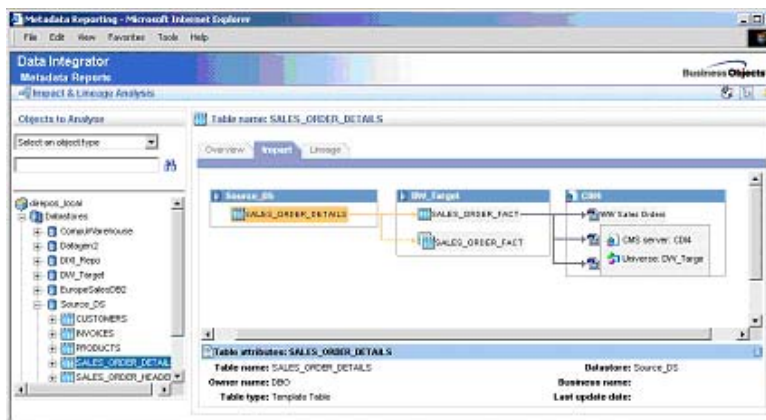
Metadata Reporting - Microsoft Internet Explorer

File Edit View Favorites Tools Help

Data Integrator
Metadata Reports

Business Objects

Impact & Lineage Analysis

Objects to Analyze

Select an object type

direpos_local
Datastores
CompuWarehouse
Datagen2
DIXI_Repo
DW_Target
EuropeSalesDB2
Source_DS
CUSTOMERS
INVOICES
PRODUCTS
SALES_ORDER_DETAIL
SALES_ORDER_HEADE

Table name: SALES_ORDER_DETAILS

Overview Impact Lineage

Source_DS
SALES_ORDER_DETAILS

DW_Target
SALES_ORDER_FACT
SALES_ORDER_FACT

CDI4
WW Sales Orders
CMS server: CDI4
Universe: DW_Targe

Table attributes: SALES_ORDER_DETAILS

Table name: SALES_ORDER_DETAILS
Owner name: DBO
Table type: Template Table
Datastore: Source_DS
Business name:
Last update date: